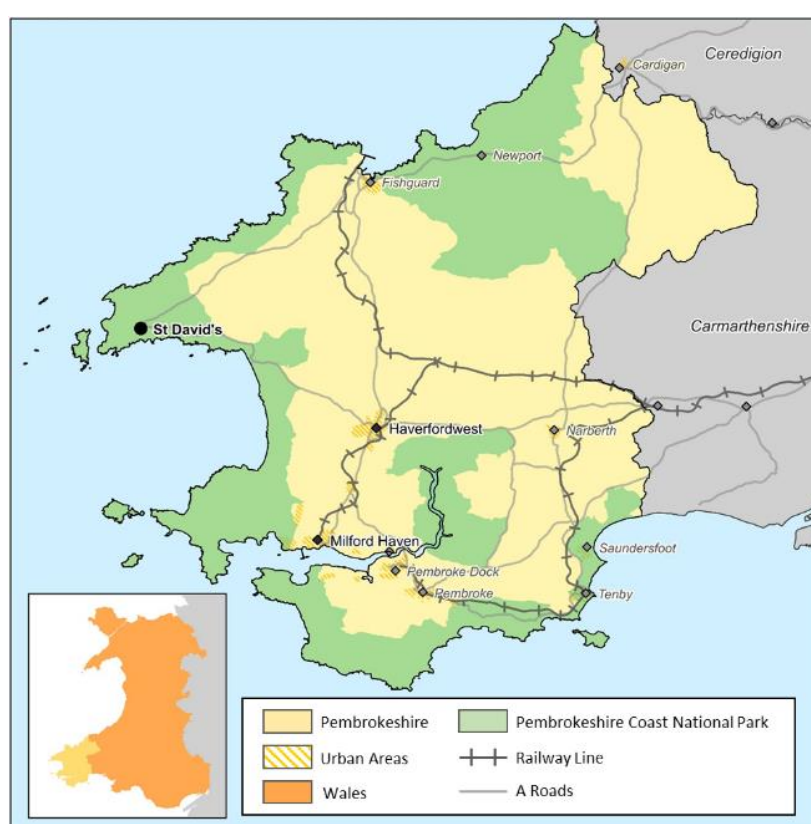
Ceredigion
Cardigan
Newport
Fishguard
St David's
Carmarthenshire
Haverfordwest
Narberth
Milford Haven
Saundersfoot
Pembroke Dock
Pembroke
Tenby

| | | | |
|---|---|---|---|
| | Pembrokeshire | | Pembrokeshire Coast National Park |
| | Urban Areas | | Railway Line |
| | Wales | | A Roads |